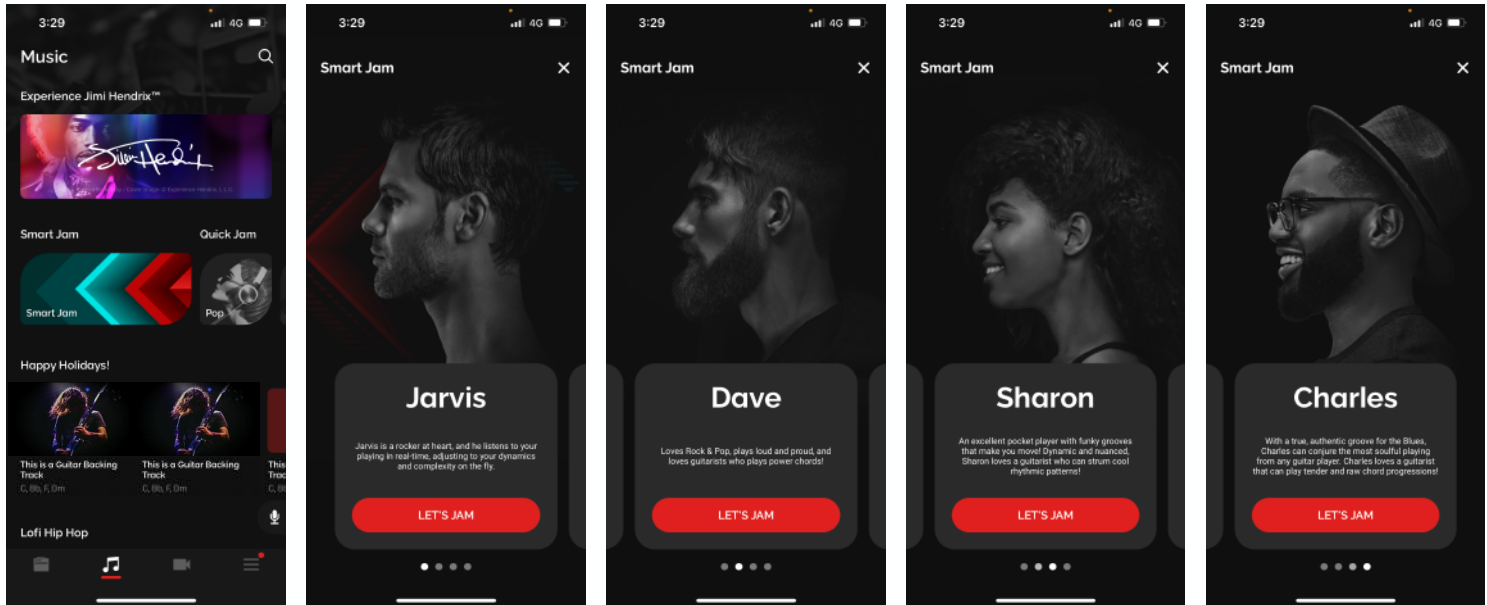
3:29 4G

Music

Experience Jimi Hendrix™

Jimi Hendrix

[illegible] Experience Hendrix, L.L.C.

Smart Jam

Quick Jam

Smart Jam

Pop

Happy Holidays!

This is a Guitar Backing Track
C, Bb, F, Dm

This is a Guitar Backing Track
C, Bb, F, Dm

This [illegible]
Track
C, Bb

Lofi Hip Hop

3:29 4G

Smart Jam

Jarvis

Jarvis is a rocker at heart, and he listens to your playing in real-time, adjusting to your dynamics and complexity on the fly.

LET'S JAM

3:29 4G

Smart Jam

Dave

Loves Rock & Pop, plays loud and proud, and loves guitarists who plays power chords!

LET'S JAM

3:29 4G

Smart Jam

Sharon

An excellent pocket player with funky grooves that make you move! Dynamic and nuanced, Sharon loves a guitarist who can strum cool rhythmic patterns!

LET'S JAM

3:29 4G

Smart Jam

Charles

With a true, authentic groove for the Blues, Charles can conjure the most soulful playing from any guitar player. Charles loves a guitarist that can play tender and raw chord progressions!

LET'S JAM